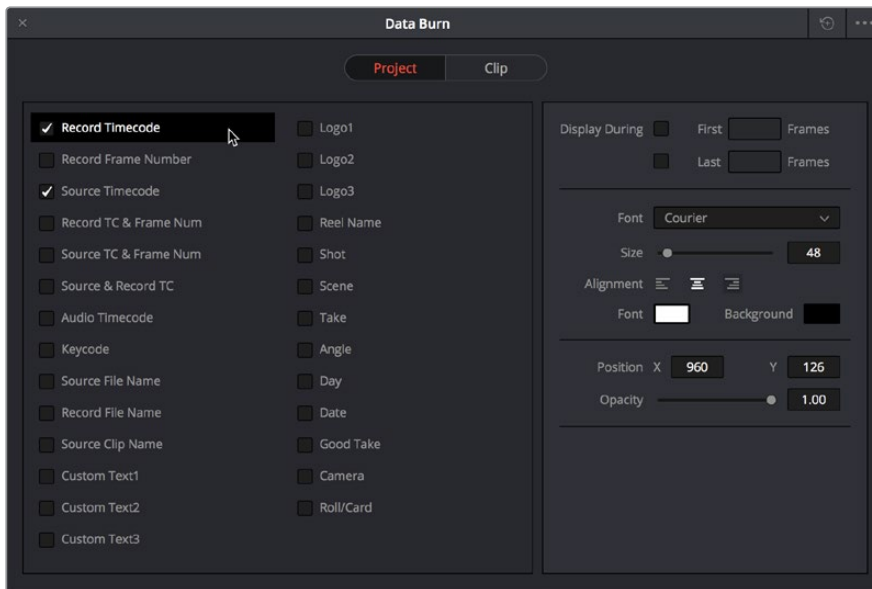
Data Burn

Project Clip

Record Timecode
Record Frame Number
Source Timecode
Record TC & Frame Num
Source TC & Frame Num
Source & Record TC
Audio Timecode
Keycode
Source File Name
Record File Name
Source Clip Name
Custom Text1
Custom Text2
Custom Text3

Logo1
Logo2
Logo3
Reel Name
Shot
Scene
Take
Angle
Day
Date
Good Take
Camera
Roll/Card

Display During First Frames
Last Frames

Font Courier
Size 48
Alignment
Font Background

Position X 960 Y 126
Opacity 1.00